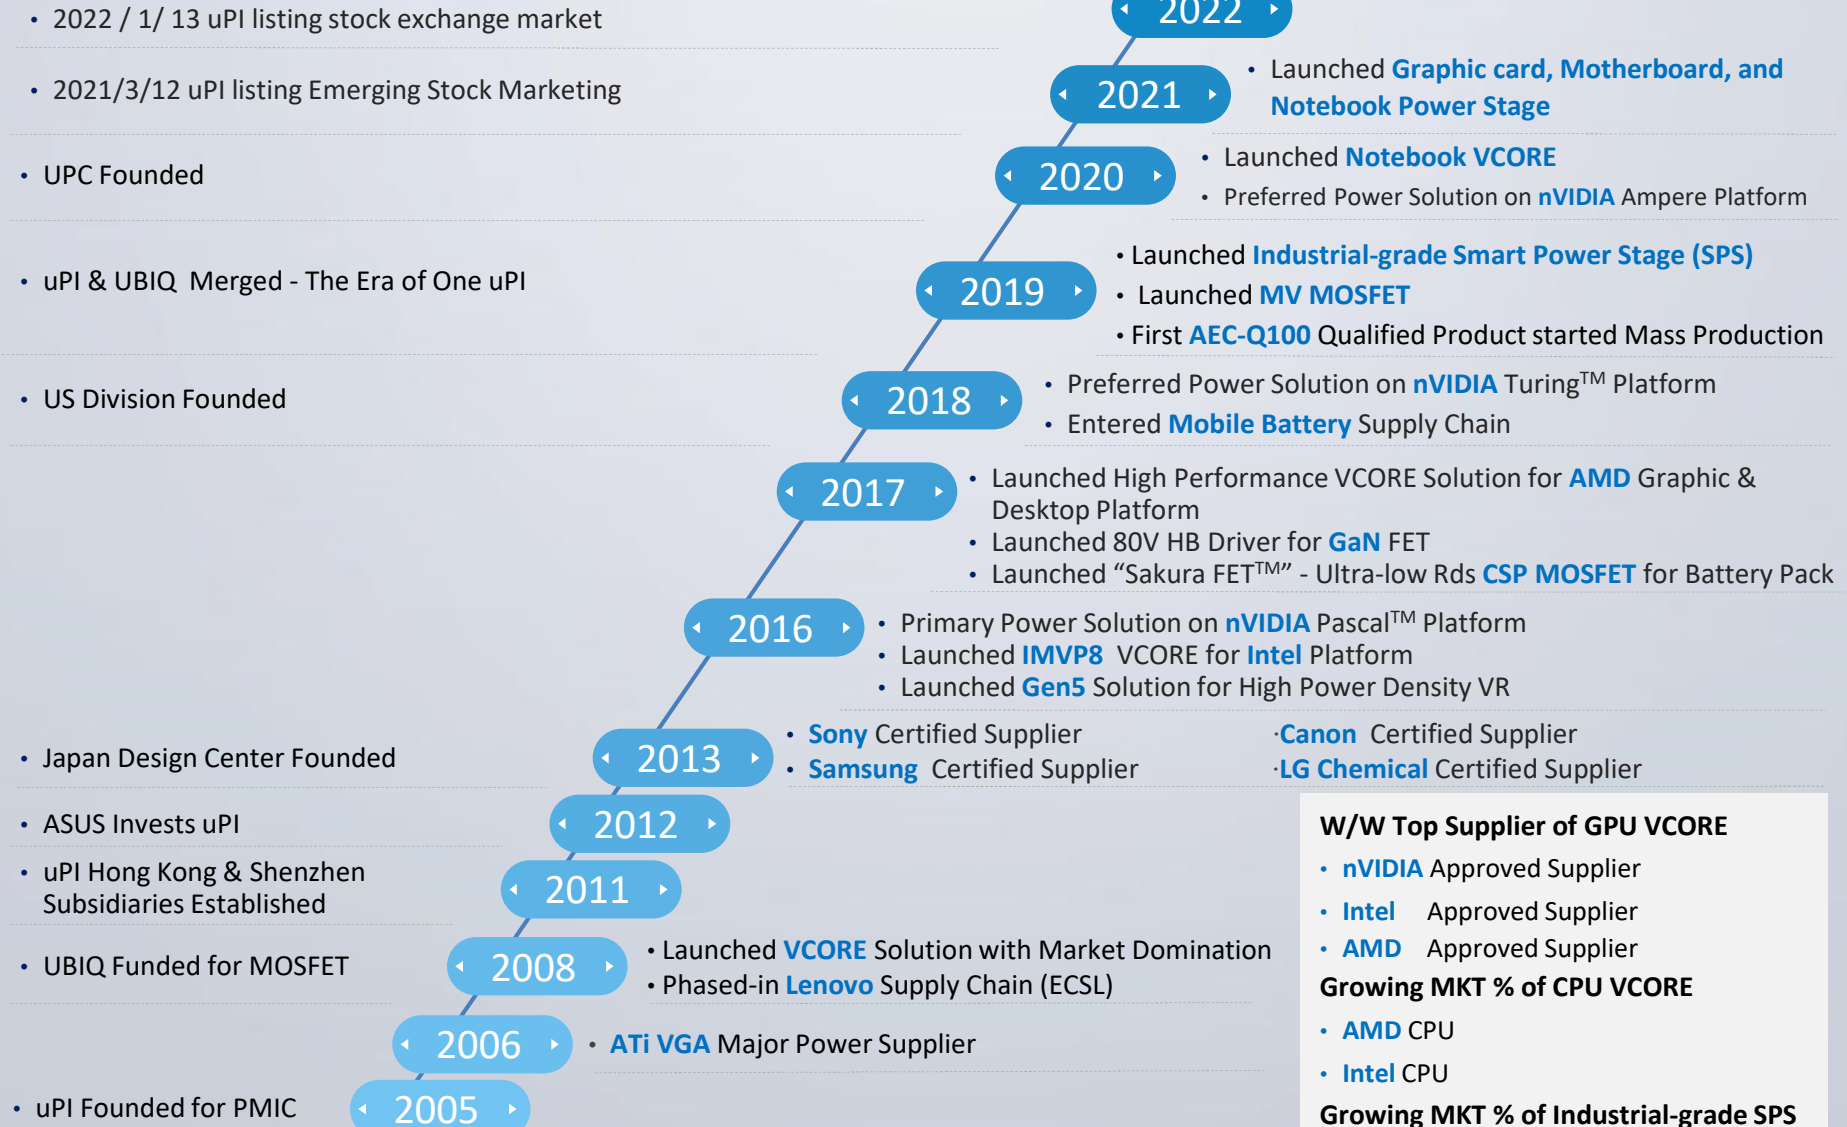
• 2022 / 1/ 13 uPI listing stock exchange market

• 2021/3/12 uPI listing Emerging Stock Marketing

• UPC Founded

• uPI & UBIQ Merged - The Era of One uPI

• US Division Founded

• Japan Design Center Founded

• ASUS Invests uPI

• uPI Hong Kong & Shenzhen Subsidiaries Established

• UBIQ Funded for MOSFET

• uPI Founded for PMIC

2022

2021

• Launched Graphic card, Motherboard, and Notebook Power Stage

2020

• Launched Notebook VCORE
• Preferred Power Solution on nVIDIA Ampere Platform

2019

• Launched Industrial-grade Smart Power Stage (SPS)
• Launched MV MOSFET
• First AEC-Q100 Qualified Product started Mass Production

2018

• Preferred Power Solution on nVIDIA Turing$^{TM}$ Platform
• Entered Mobile Battery Supply Chain

2017

• Launched High Performance VCORE Solution for AMD Graphic & Desktop Platform
• Launched 80V HB Driver for GaN FET
• Launched “Sakura FET$^{TM}$” - Ultra-low Rds CSP MOSFET for Battery Pack

2016

• Primary Power Solution on nVIDIA Pascal$^{TM}$ Platform
• Launched IMVP8 VCORE for Intel Platform
• Launched Gen5 Solution for High Power Density VR

2013

• Sony Certified Supplier
• Samsung Certified Supplier
·Canon Certified Supplier
·LG Chemical Certified Supplier

2012

2011

2008

• Launched VCORE Solution with Market Domination
• Phased-in Lenovo Supply Chain (ECSL)

2006

• ATi VGA Major Power Supplier

2005

W/W Top Supplier of GPU VCORE
• nVIDIA Approved Supplier
• Intel Approved Supplier
• AMD Approved Supplier
Growing MKT % of CPU VCORE
• AMD CPU
• Intel CPU
Growing MKT % of Industrial-grade SPS